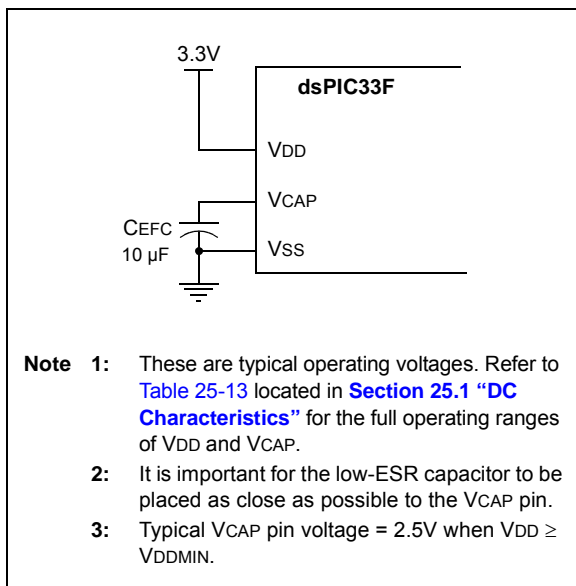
3.3V

dsPIC33F

VDD

VCAP

CEFC
10 µF

VSS

Note 1: These are typical operating voltages. Refer to Table 25-13 located in Section 25.1 "DC Characteristics" for the full operating ranges of VDD and VCAP.

2: It is important for the low-ESR capacitor to be placed as close as possible to the VCAP pin.

3: Typical VCAP pin voltage = 2.5V when VDD $\geq$ VDDMIN.